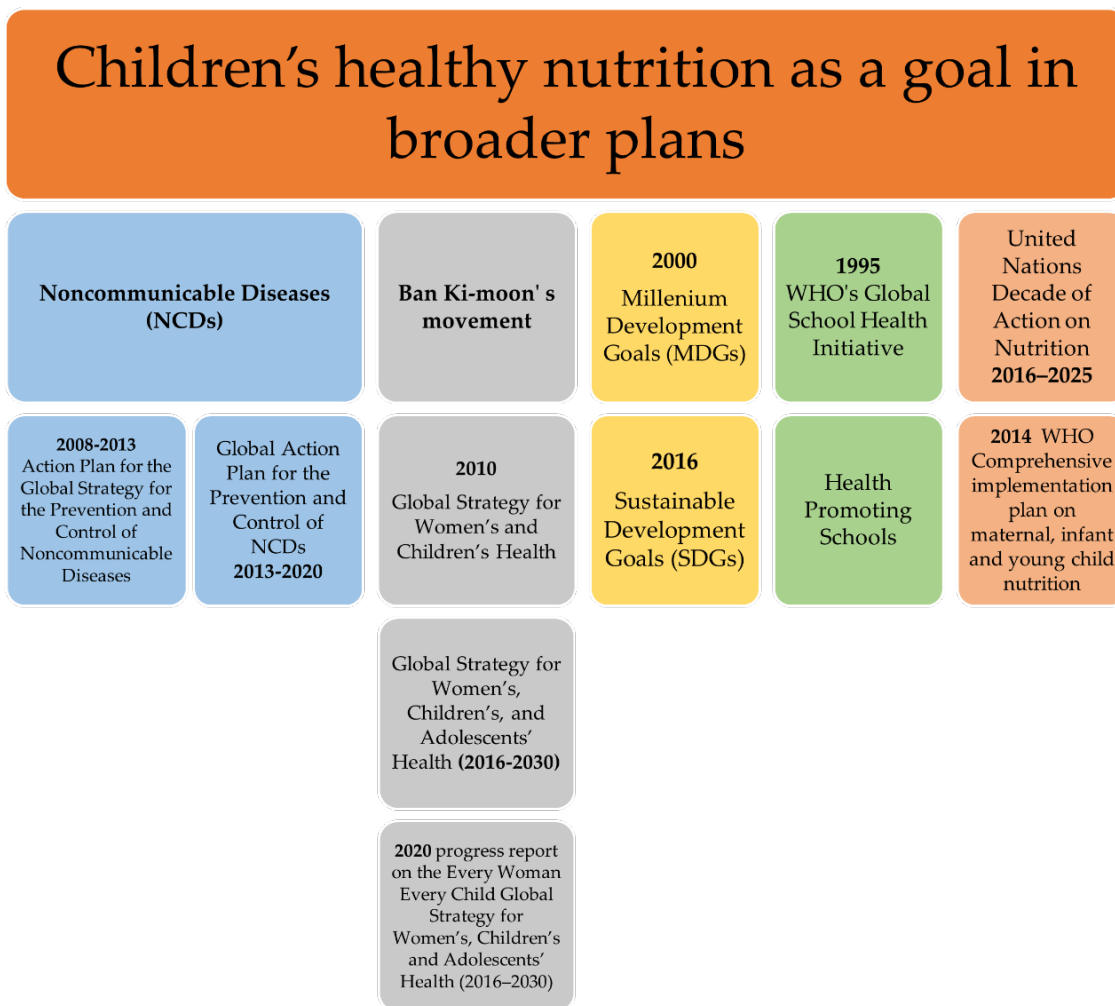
Children’s healthy nutrition as a goal in broader plans

Noncommunicable Diseases (NCDs)

2008-2013 Action Plan for the Global Strategy for the Prevention and Control of Noncommunicable Diseases

Global Action Plan for the Prevention and Control of NCDs 2013-2020

Ban Ki-moon' s movement

2010 Global Strategy for Women’s and Children’s Health

Global Strategy for Women’s, Children’s, and Adolescents’ Health (2016-2030)

2020 progress report on the Every Woman Every Child Global Strategy for Women’s, Children’s and Adolescents’ Health (2016–2030)

2000 Millenium Development Goals (MDGs)

2016 Sustainable Development Goals (SDGs)

1995 WHO's Global School Health Initiative

Health Promoting Schools

United Nations Decade of Action on Nutrition 2016–2025

2014 WHO Comprehensive implementation plan on maternal, infant and young child nutrition